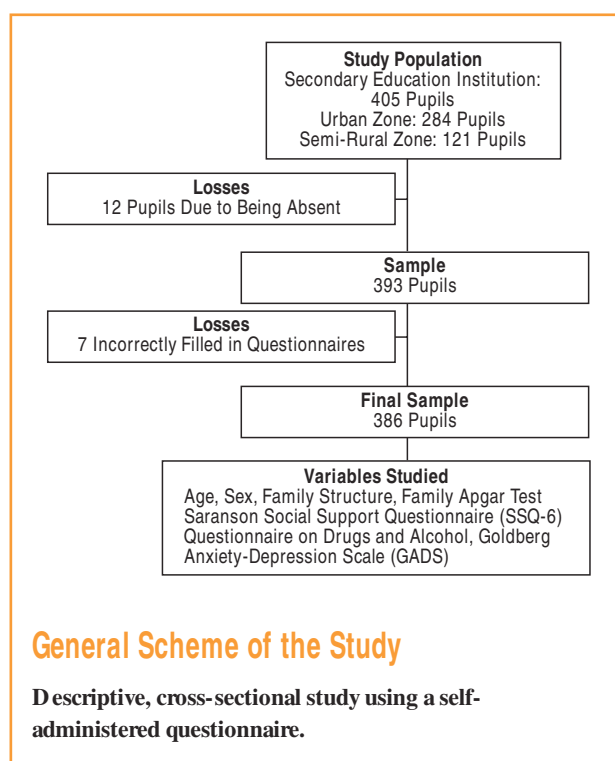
Study Population
Secondary Education Institution:
405 Pupils
Urban Zone: 284 Pupils
Semi-Rural Zone: 121 Pupils

Losses
12 Pupils Due to Being Absent

Sample
393 Pupils

Losses
7 Incorrectly Filled in Questionnaires

Final Sample
386 Pupils

Variables Studied
Age, Sex, Family Structure, Family Apgar Test
Saranson Social Support Questionnaire (SSQ-6)
Questionnaire on Drugs and Alcohol, Goldberg
Anxiety-Depression Scale (GADS)

General Scheme of the Study

Descriptive, cross-sectional study using a self-administered questionnaire.